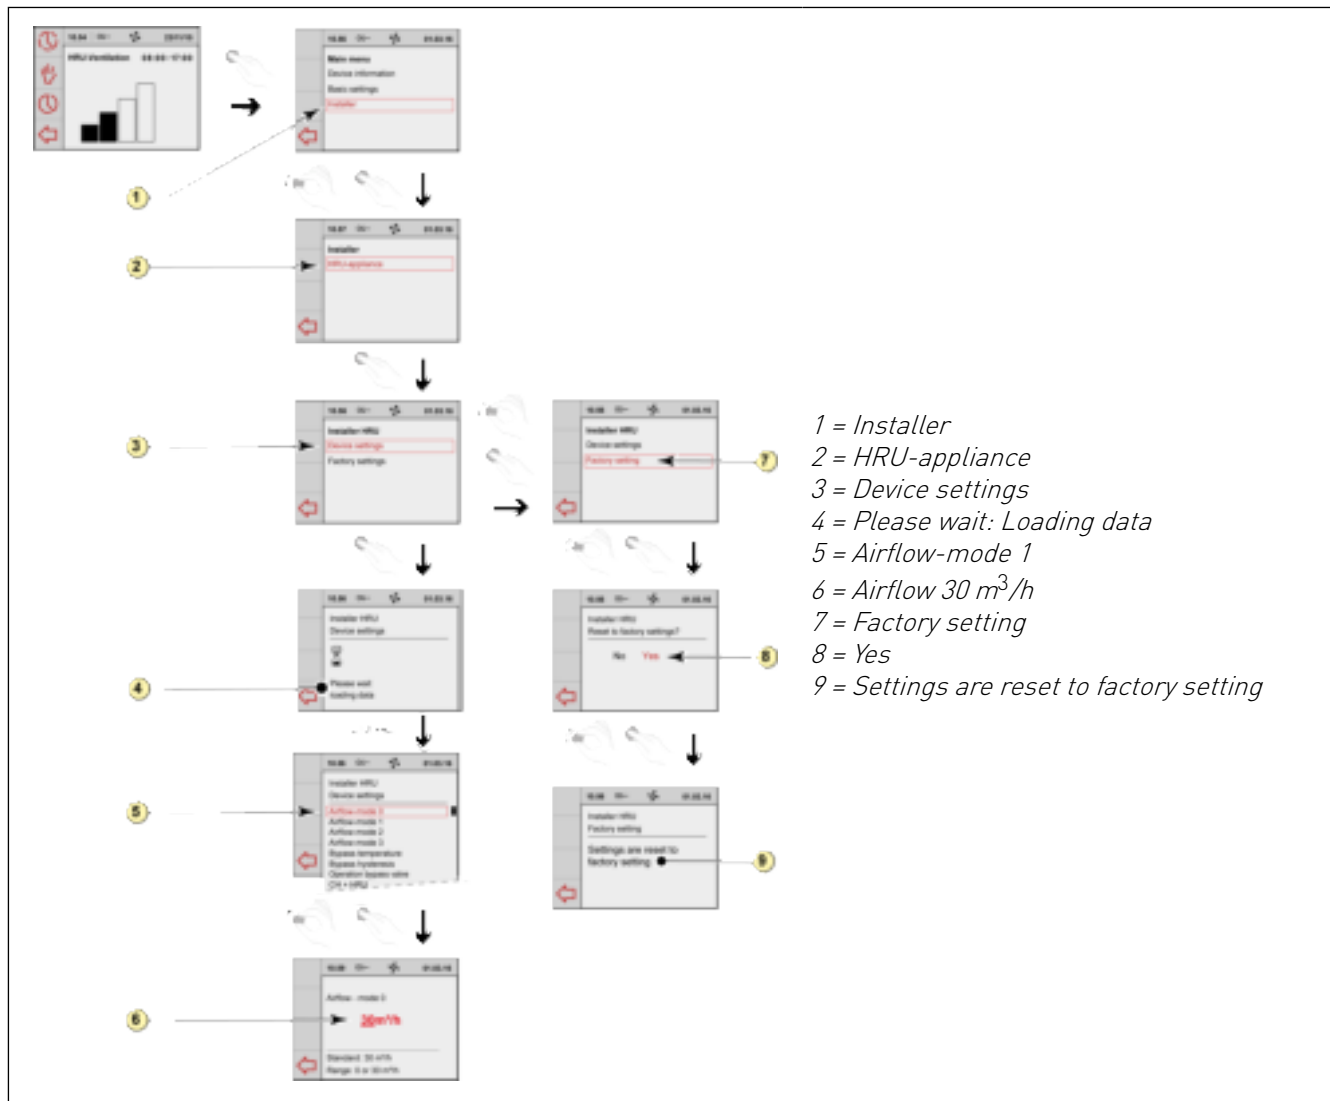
HRU Ventilation

Main menu
Device information
Basic settings
Installer

Installer
HRU-appliance

Installer HRU
Device settings
Factory settings

Installer HRU
Device settings
Factory setting

Installer HRU
Device settings
Please wait
loading data

Installer HRU
Reset to factory settings?
No Yes

Installer HRU
Device settings
Airflow-mode 0
Airflow-mode 1
Airflow-mode 2
Airflow-mode 3
Bypass temperature
Bypass hysteresis
Operation bypass valve

Installer HRU
Factory setting
Settings are reset to factory setting

Airflow - mode 0
30m³/h
Standard: 30 m³/h
Range: 0 or 30 m³/h

1
2
3
4
5
6
7
8
9

1 = Installer
2 = HRU-appliance
3 = Device settings
4 = Please wait: Loading data
5 = Airflow-mode 1
6 = Airflow 30 m$^3$/h
7 = Factory setting
8 = Yes
9 = Settings are reset to factory setting